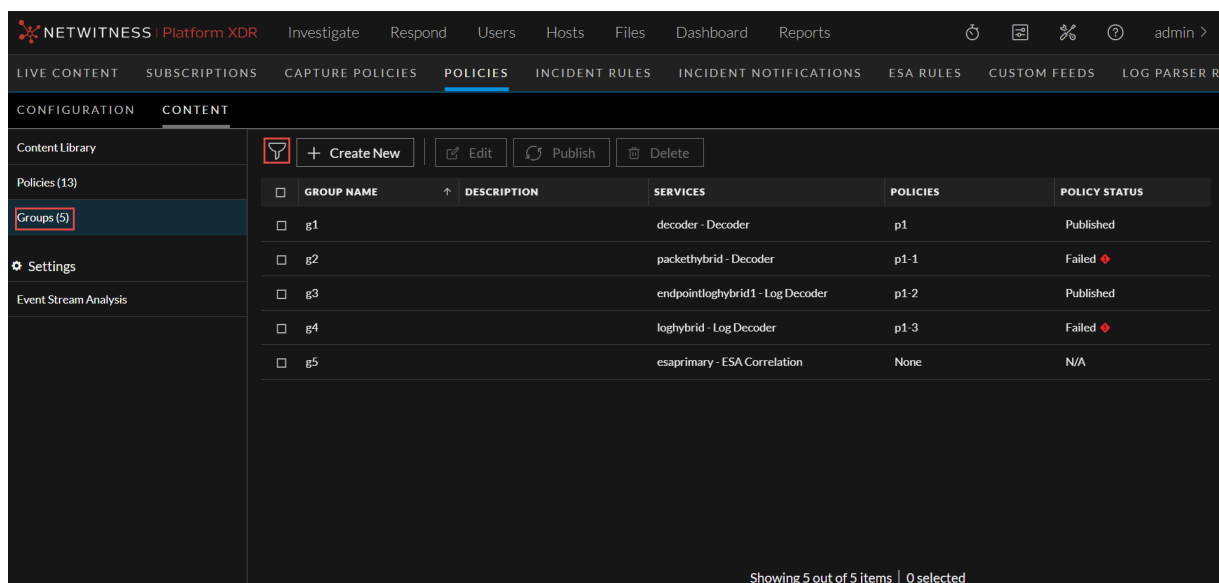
NETWITNESS | Platform XDR Investigate Respond Users Hosts Files Dashboard Reports admin >

LIVE CONTENT SUBSCRIPTIONS CAPTURE POLICIES POLICIES INCIDENT RULES INCIDENT NOTIFICATIONS ESA RULES CUSTOM FEEDS LOG PARSER R

CONFIGURATION CONTENT

Content Library
Policies (13)
Groups (5)
Settings
Event Stream Analysis

+ Create New Edit Publish Delete

| | GROUP NAME ↑ | DESCRIPTION | SERVICES | POLICIES | POLICY STATUS |
|---|---|---|---|---|---|
| ☐ | g1 | | decoder - Decoder | p1 | Published |
| ☐ | g2 | | packethybrid - Decoder | p1-1 | Failed |
| ☐ | g3 | | endpointloghybrid1 - Log Decoder | p1-2 | Published |
| ☐ | g4 | | loghybrid - Log Decoder | p1-3 | Failed |
| ☐ | g5 | | esaprimary - ESA Correlation | None | N/A |

Showing 5 out of 5 items | 0 selected